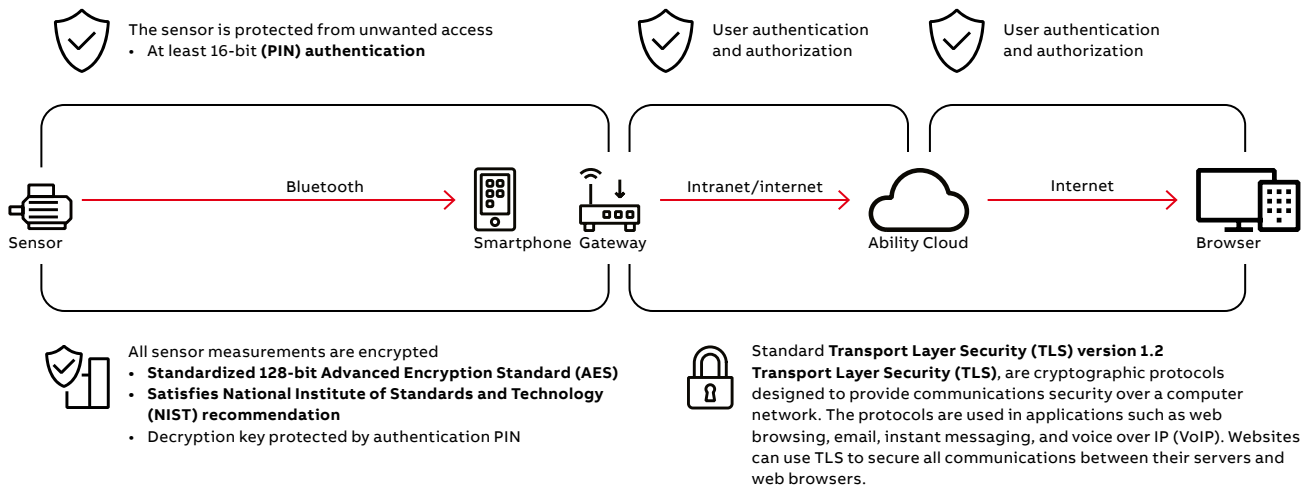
The sensor is protected from unwanted access
• At least 16-bit (PIN) authentication

User authentication and authorization

User authentication and authorization

Bluetooth

Sensor

Smartphone

Gateway

Intranet/internet

Ability Cloud

Internet

Browser

All sensor measurements are encrypted
• Standardized 128-bit Advanced Encryption Standard (AES)
• Satisfies National Institute of Standards and Technology (NIST) recommendation
• Decryption key protected by authentication PIN

Standard Transport Layer Security (TLS) version 1.2
Transport Layer Security (TLS), are cryptographic protocols designed to provide communications security over a computer network. The protocols are used in applications such as web browsing, email, instant messaging, and voice over IP (VoIP). Websites can use TLS to secure all communications between their servers and web browsers.